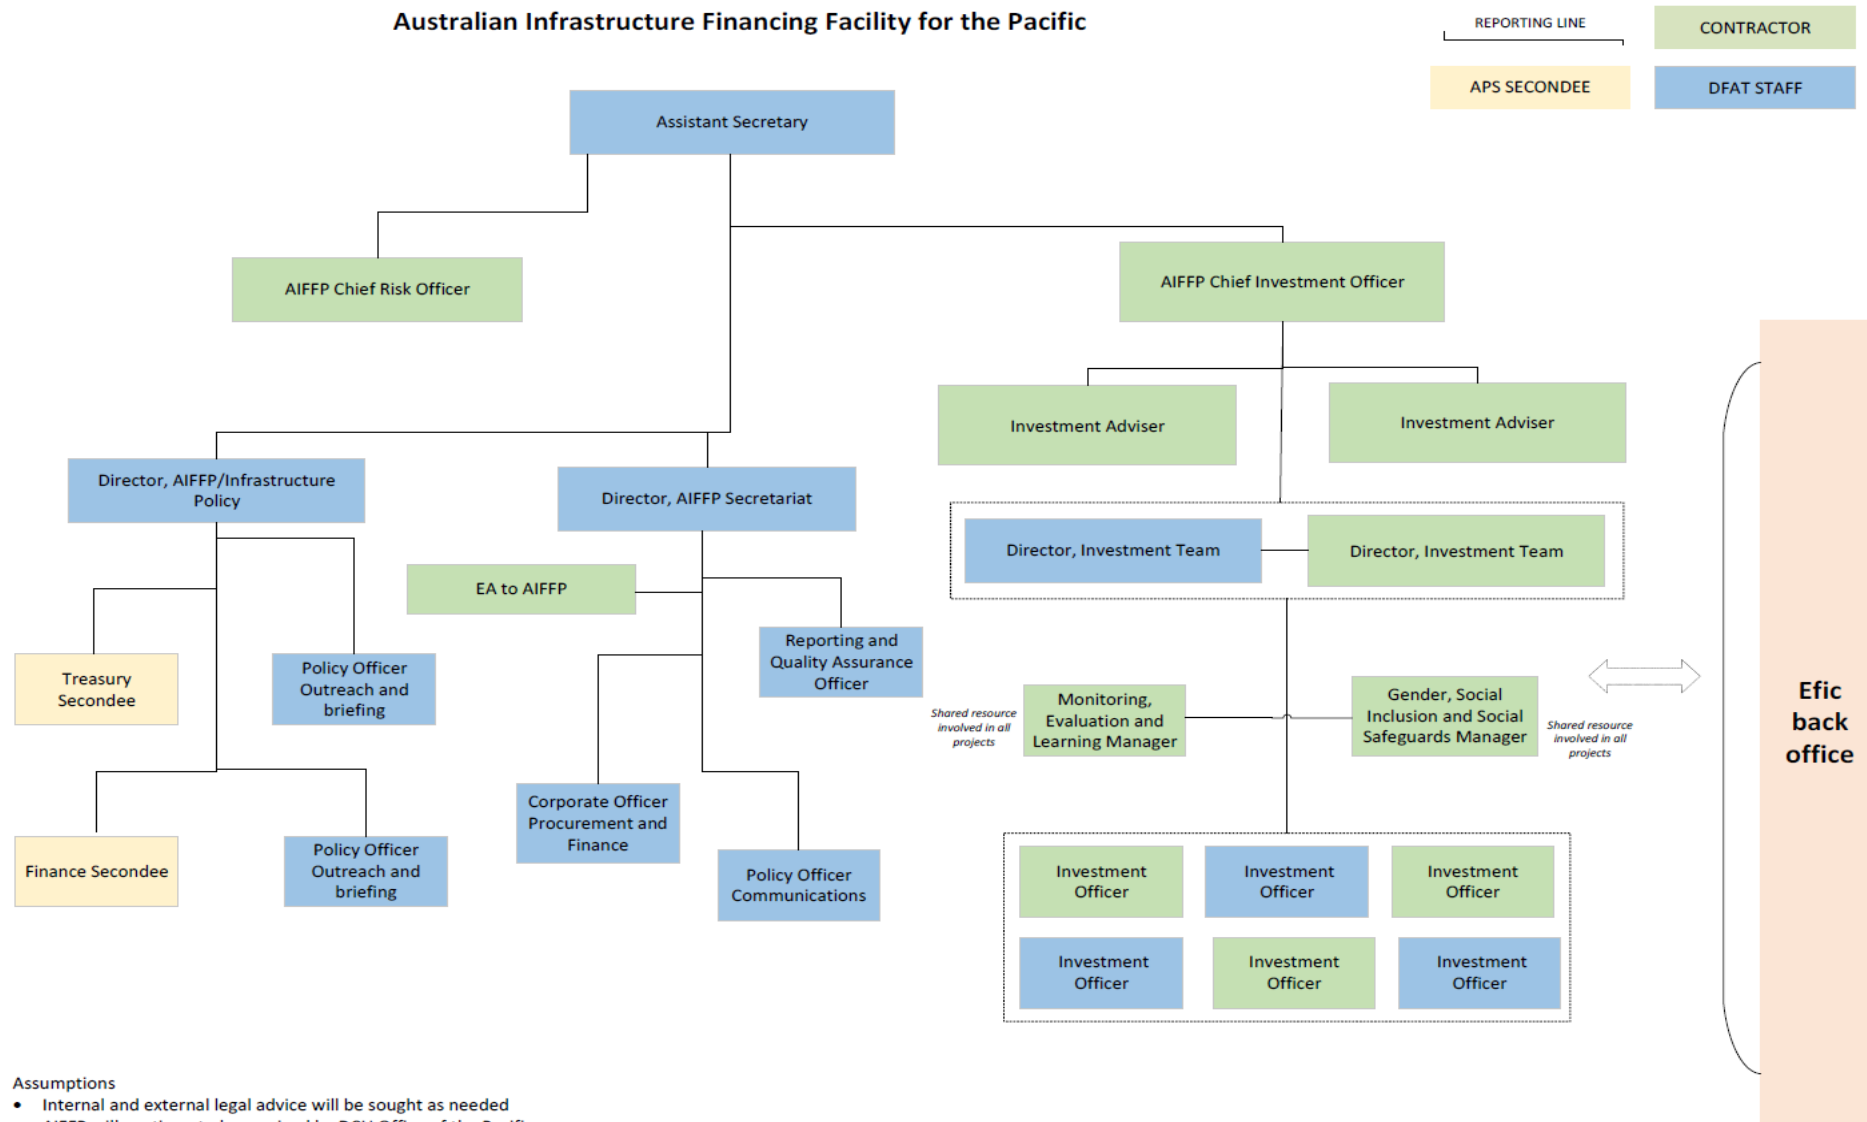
Australian Infrastructure Financing Facility for the Pacific

REPORTING LINE

CONTRACTOR

APS SECONDEE

DFAT STAFF

Assistant Secretary

AIFFP Chief Risk Officer

AIFFP Chief Investment Officer

Investment Adviser

Investment Adviser

Director, AIFFP/Infrastructure Policy

Director, AIFFP Secretariat

Director, Investment Team

Director, Investment Team

EA to AIFFP

Treasury Secondee

Policy Officer Outreach and briefing

Reporting and Quality Assurance Officer

Shared resource involved in all projects

Monitoring, Evaluation and Learning Manager

Gender, Social Inclusion and Social Safeguards Manager

Shared resource involved in all projects

Efic back office

Finance Secondee

Policy Officer Outreach and briefing

Corporate Officer Procurement and Finance

Policy Officer Communications

Investment Officer

Investment Officer

Investment Officer

Investment Officer

Investment Officer

Investment Officer

Assumptions
• Internal and external legal advice will be sought as needed
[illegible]